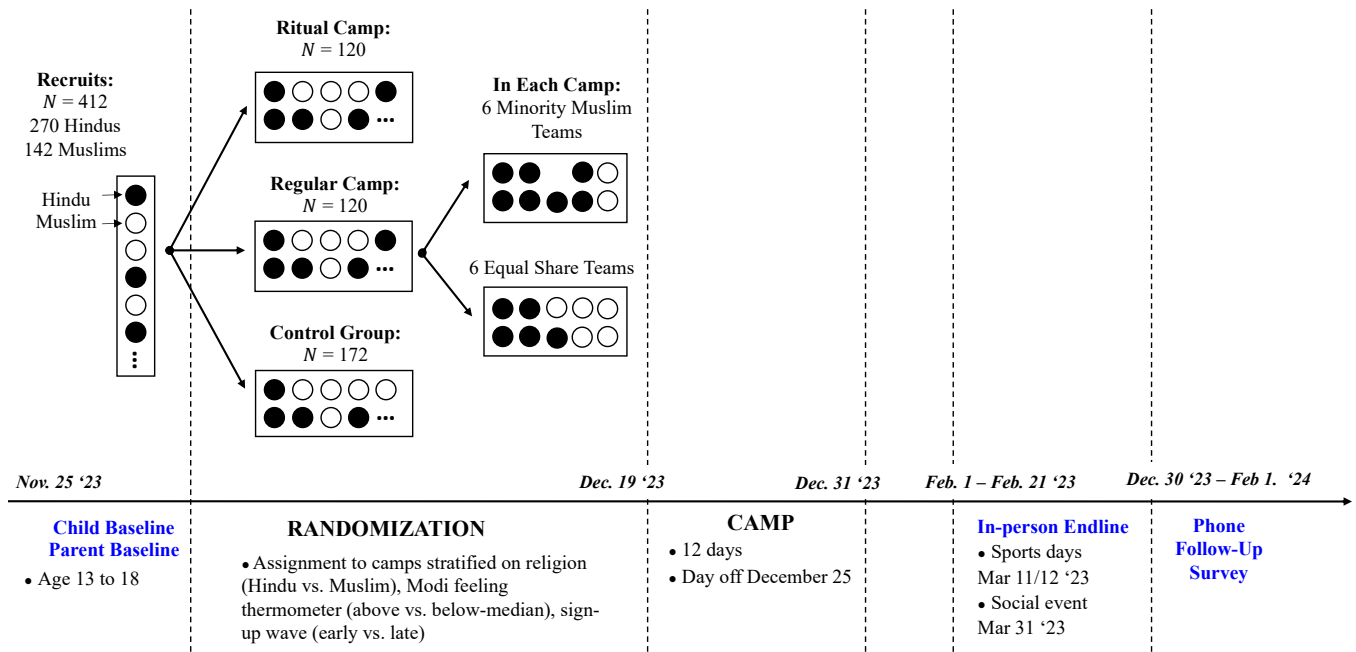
Recruits:
$N = 412$
270 Hindus
142 Muslims

Hindu
Muslim

Ritual Camp:
$N = 120$

Regular Camp:
$N = 120$

Control Group:
$N = 172$

In Each Camp:
6 Minority Muslim Teams

6 Equal Share Teams

Nov. 25 '23

Dec. 19 '23

Dec. 31 '23

Feb. 1 – Feb. 21 '23

Dec. 30 '23 – Feb 1. '24

Child Baseline
Parent Baseline
• Age 13 to 18

RANDOMIZATION
• Assignment to camps stratified on religion (Hindu vs. Muslim), Modi feeling thermometer (above vs. below-median), sign-up wave (early vs. late)

CAMP
• 12 days
• Day off December 25

In-person Endline
• Sports days Mar 11/12 '23
• Social event Mar 31 '23

Phone Follow-Up Survey